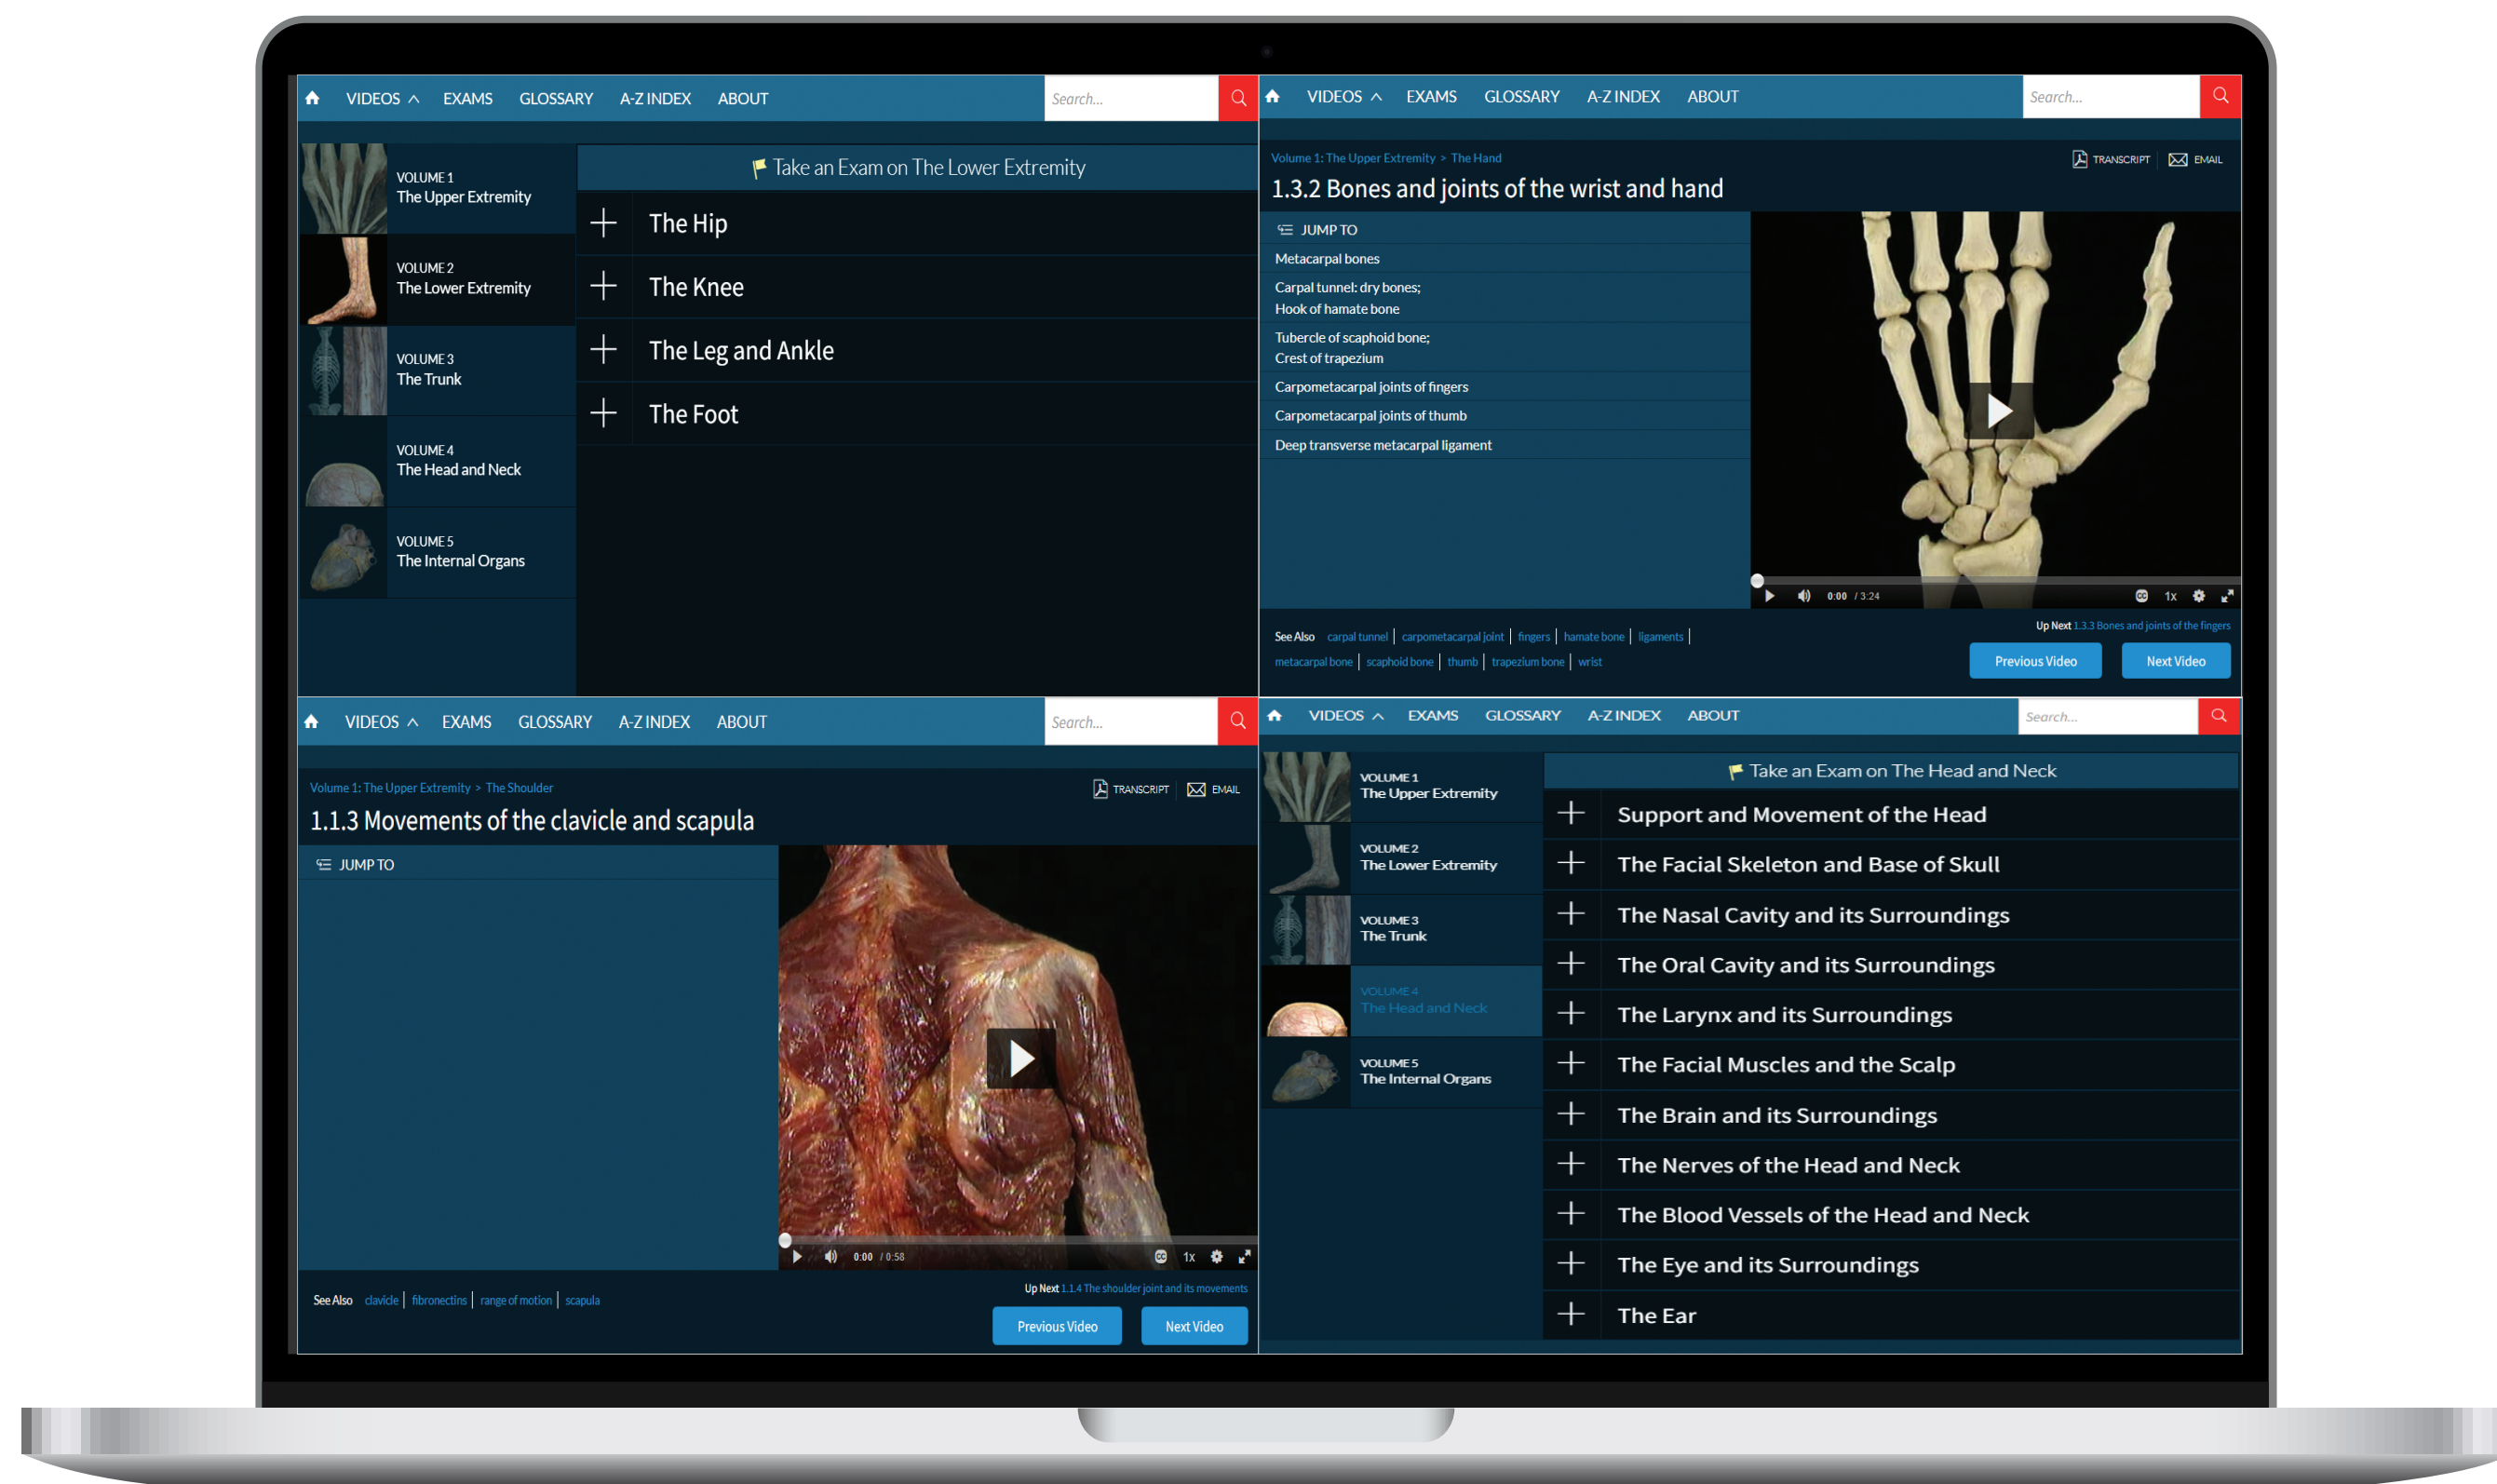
VIDEOS EXAMS GLOSSARY A-Z INDEX ABOUT Search...

VOLUME 1
The Upper Extremity

VOLUME 2
The Lower Extremity

VOLUME 3
The Trunk

VOLUME 4
The Head and Neck

VOLUME 5
The Internal Organs

Take an Exam on The Lower Extremity

The Hip

The Knee

The Leg and Ankle

The Foot

VIDEOS EXAMS GLOSSARY A-Z INDEX ABOUT Search...

Volume 1: The Upper Extremity > The Hand

TRANSCRIPT EMAIL

1.3.2 Bones and joints of the wrist and hand

JUMP TO

Metacarpal bones

Carpal tunnel: dry bones;
Hook of hamate bone

Tubercle of scaphoid bone;
Crest of trapezium

Carpometacarpal joints of fingers

Carpometacarpal joints of thumb

Deep transverse metacarpal ligament

0:00 / 3:24 1x

See Also carpal tunnel | carpometacarpal joint | fingers | hamate bone | ligaments | metacarpal bone | scaphoid bone | thumb | trapezium bone | wrist

Up Next 1.3.3 Bones and joints of the fingers

Previous Video Next Video

VIDEOS EXAMS GLOSSARY A-Z INDEX ABOUT Search...

Volume 1: The Upper Extremity > The Shoulder

TRANSCRIPT EMAIL

1.1.3 Movements of the clavicle and scapula

JUMP TO

0:00 / 0:58 1x

See Also clavicle | fibronectins | range of motion | scapula

Up Next 1.1.4 The shoulder joint and its movements

Previous Video Next Video

VIDEOS EXAMS GLOSSARY A-Z INDEX ABOUT Search...

VOLUME 1
The Upper Extremity

VOLUME 2
The Lower Extremity

VOLUME 3
The Trunk

VOLUME 4
The Head and Neck

VOLUME 5
The Internal Organs

Take an Exam on The Head and Neck

Support and Movement of the Head

The Facial Skeleton and Base of Skull

The Nasal Cavity and its Surroundings

The Oral Cavity and its Surroundings

The Larynx and its Surroundings

The Facial Muscles and the Scalp

The Brain and its Surroundings

The Nerves of the Head and Neck

The Blood Vessels of the Head and Neck

The Eye and its Surroundings

The Ear